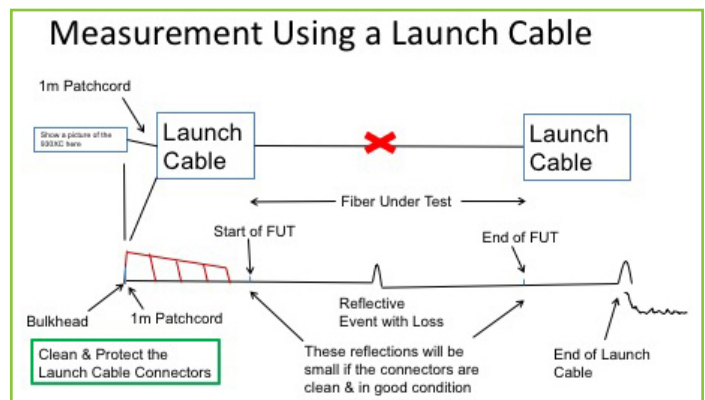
Measurement Using a Launch Cable

1m Patchcord

Show a picture of the 930XC here

Launch Cable

Launch Cable

Fiber Under Test

Start of FUT

End of FUT

Bulkhead

1m Patchcord

Reflective Event with Loss

Clean & Protect the Launch Cable Connectors

These reflections will be small if the connectors are clean & in good condition

End of Launch Cable